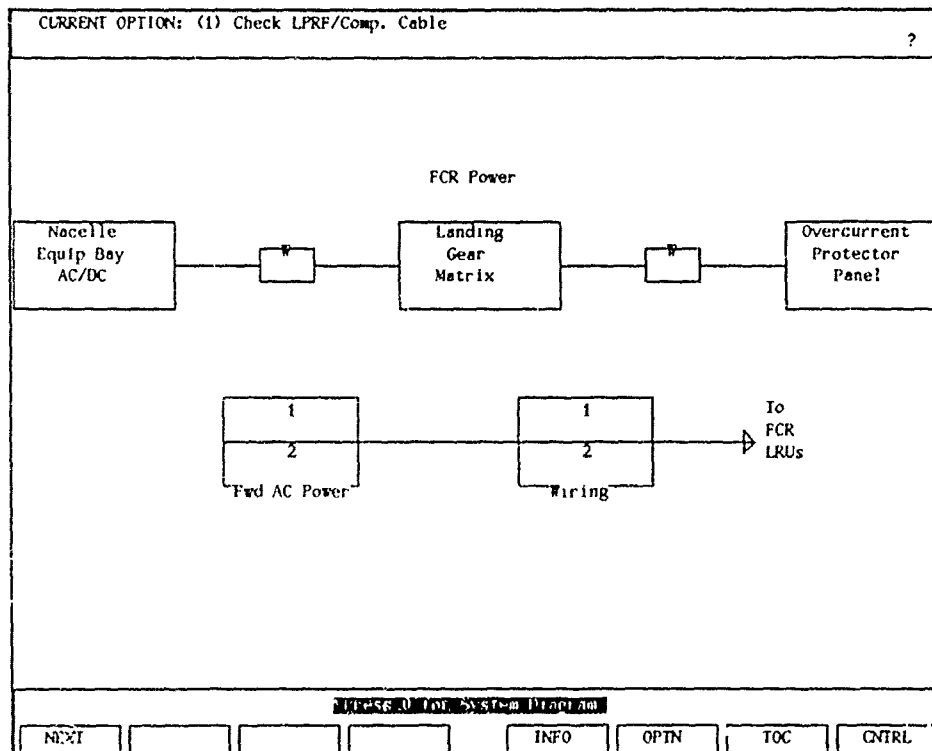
CURRENT OPTION: (1) Check LPRF/Comp. Cable

?

FCR Power

Nacelle Equip Bay AC/DC

W

Landing Gear Matrix

W

Overcurrent Protector Panel

1

2

Fwd AC Power

1

2

Wiring

To FCR LRUs

Press 0 for System Diagram

NEXT

INFO

OPTN

TOC

CNTRL